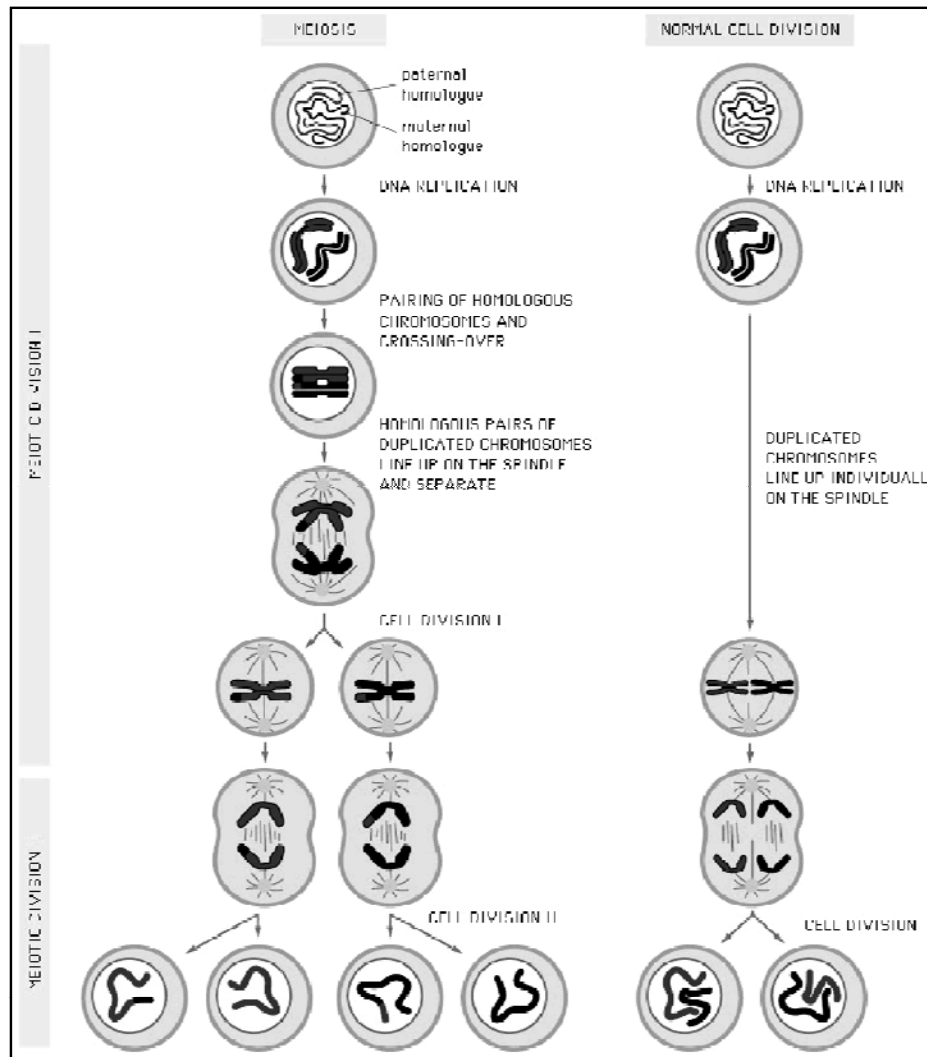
MEIOSIS

NORMAL CELL DIVISION

MEIOTIC DIVISION I

paternal homologue

maternal homologue

DNA REPLICATION

DNA REPLICATION

PAIRING OF HOMOLOGOUS CHROMOSOMES AND CROSSING-OVER

HOMOLOGOUS PAIRS OF DUPLICATED CHROMOSOMES LINE UP ON THE SPINDLE AND SEPARATE

DUPLICATED CHROMOSOMES LINE UP INDIVIDUALL ON THE SPINDLE

CELL DIVISION I

MEIOTIC DIVISION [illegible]

CELL DIVISION II

CELL DIVISION